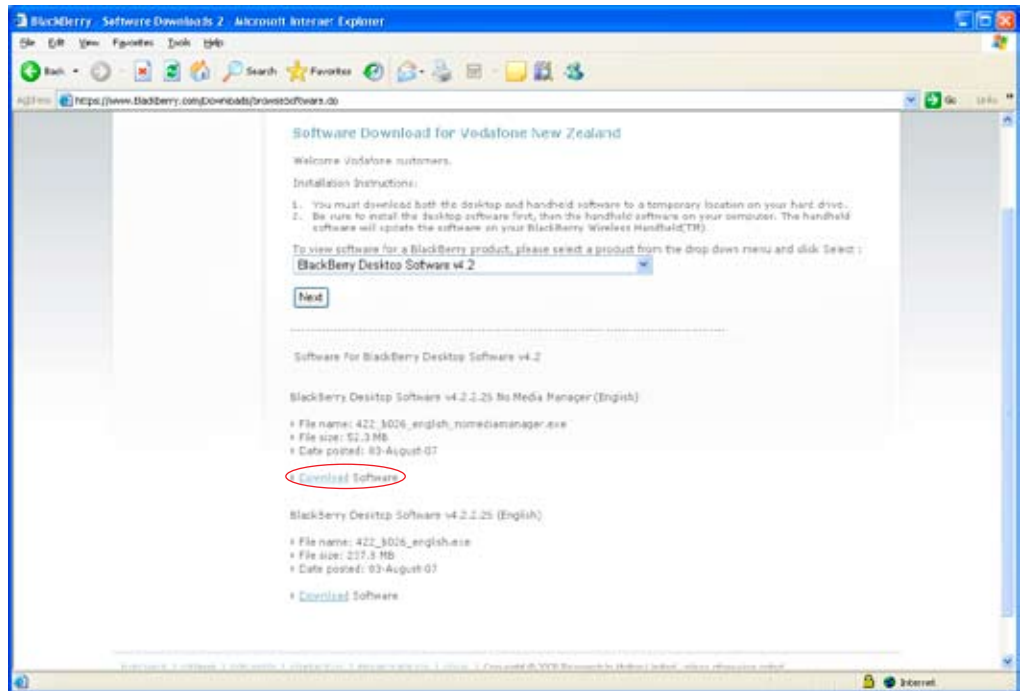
BlackBerry - Software Downloads 2 - Microsoft Internet Explorer

File Edit View Favorites Tools Help

Back Search Favorites

Address https://www.blackberry.com/Downloads/browseSoftware.do

Go Links

Software Download for Vodafone New Zealand

Welcome Vodafone customers.

Installation Instructions:

1. You must download both the desktop and handheld software to a temporary location on your hard drive.
2. Be sure to install the desktop software first, then the handheld software on your computer. The handheld software will update the software on your BlackBerry Wireless Handheld(TM).

To view software for a BlackBerry product, please select a product from the drop down menu and click Select :

BlackBerry Desktop Software v4.2

Next

Software for BlackBerry Desktop Software v4.2

BlackBerry Desktop Software v4.2.2.25 No Media Manager (English)

• File name: 422_b026_english_nomediamanager.exe
• File size: 52.3 MB
• Date posted: 03-August-07

• Download Software

BlackBerry Desktop Software v4.2.2.25 (English)

• File name: 422_b026_english.exe
• File size: 237.5 MB
• Date posted: 03-August-07

• Download Software

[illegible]

Internet